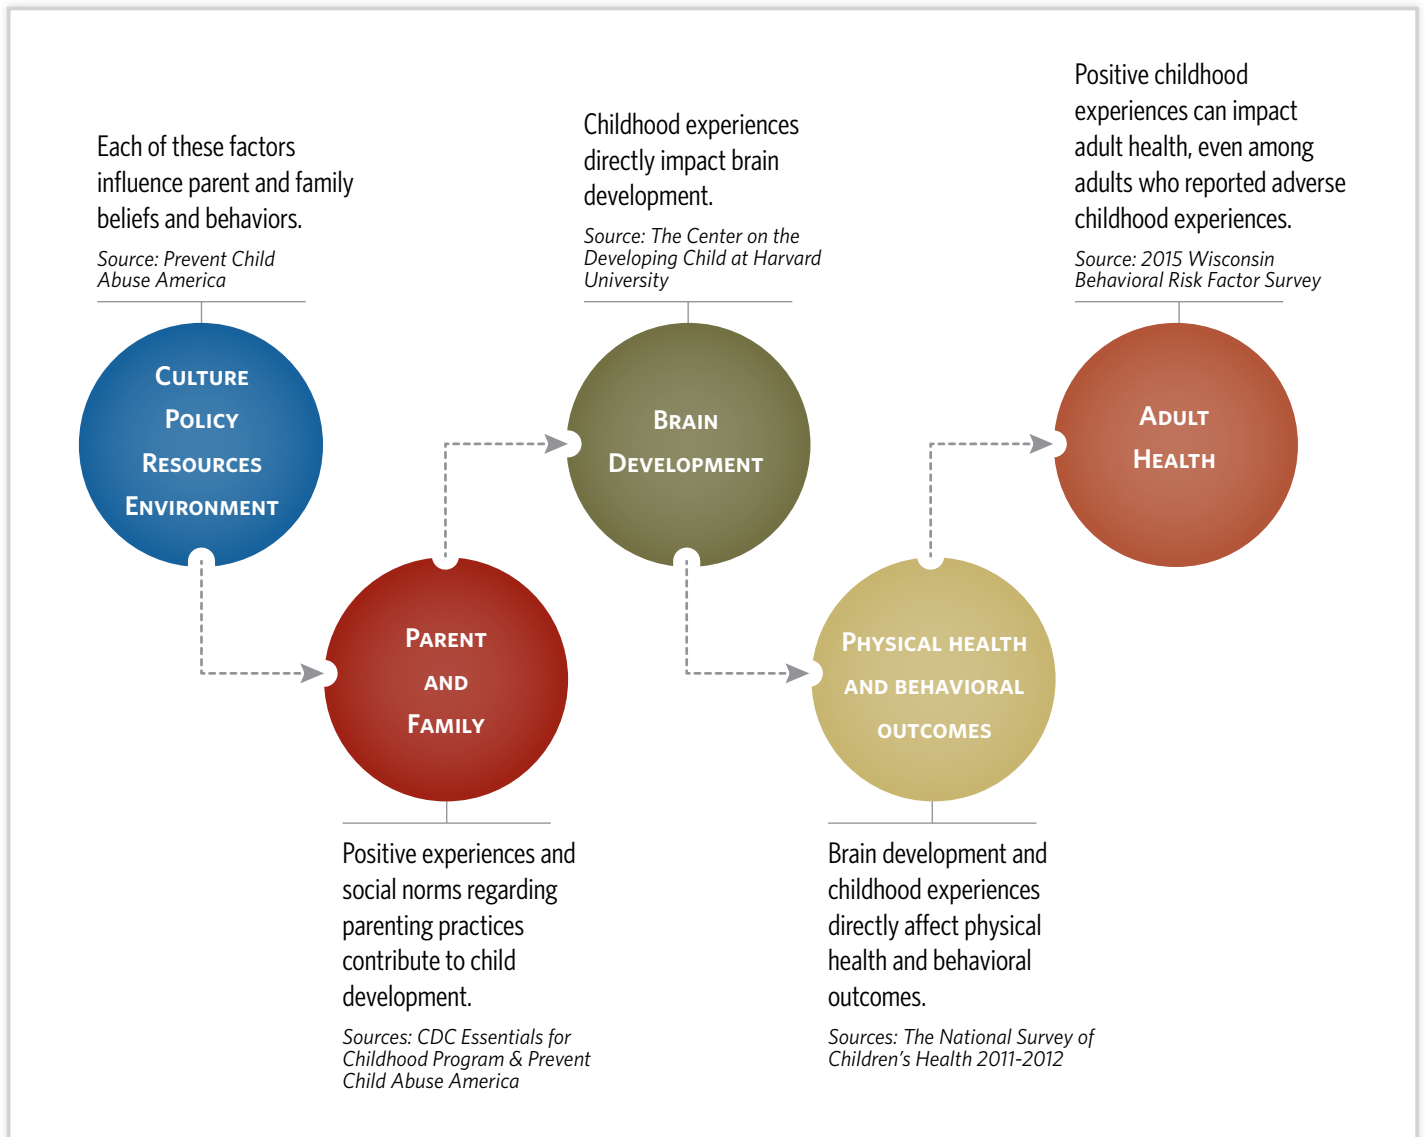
Each of these factors influence parent and family beliefs and behaviors.

Source: Prevent Child Abuse America

Culture
Policy
Resources
Environment

Parent
and
Family

Positive experiences and social norms regarding parenting practices contribute to child development.

Sources: CDC Essentials for Childhood Program & Prevent Child Abuse America

Childhood experiences directly impact brain development.

Source: The Center on the Developing Child at Harvard University

Brain
Development

Physical health
and behavioral
outcomes

Brain development and childhood experiences directly affect physical health and behavioral outcomes.

Sources: The National Survey of Children's Health 2011-2012

Positive childhood experiences can impact adult health, even among adults who reported adverse childhood experiences.

Source: 2015 Wisconsin Behavioral Risk Factor Survey

Adult
Health